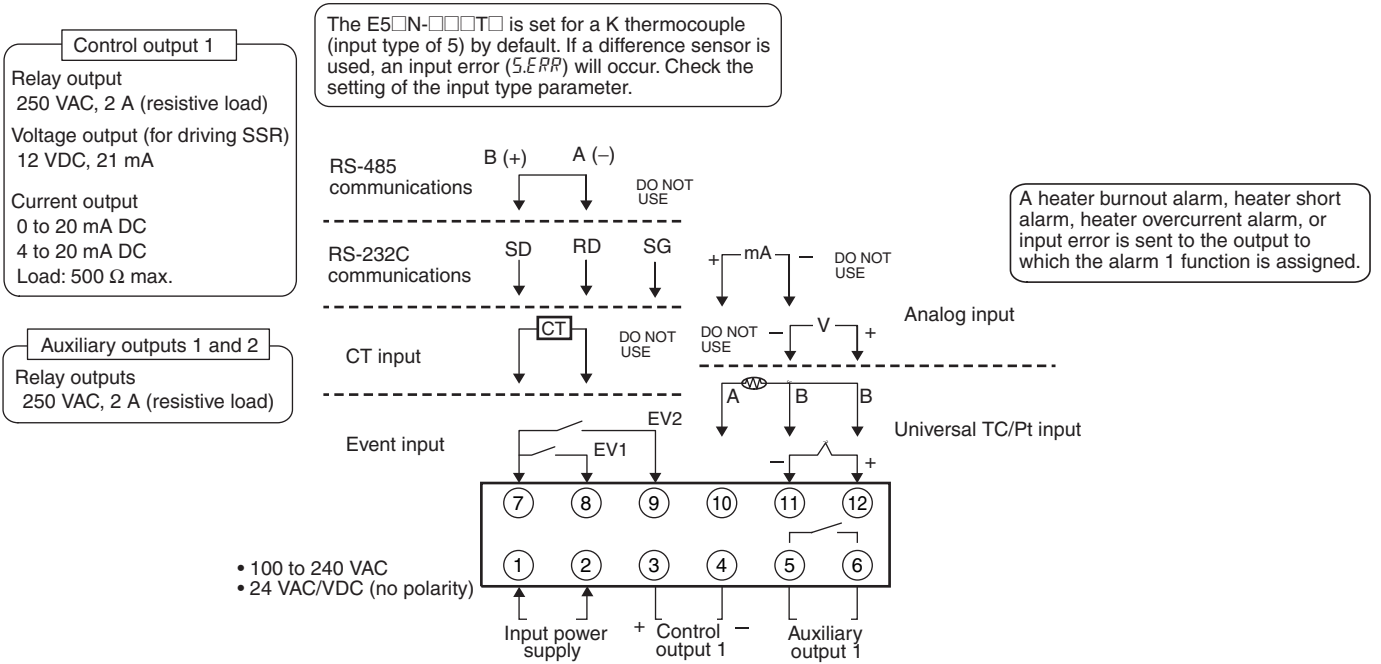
The E5□N-□□□T□ is set for a K thermocouple (input type of 5) by default. If a difference sensor is used, an input error (S.ERR) will occur. Check the setting of the input type parameter.

Control output 1

Relay output
250 VAC, 2 A (resistive load)

Voltage output (for driving SSR)
12 VDC, 21 mA

Current output
0 to 20 mA DC
4 to 20 mA DC
Load: 500 Ω max.

Auxiliary outputs 1 and 2

Relay outputs
250 VAC, 2 A (resistive load)

A heater burnout alarm, heater short alarm, heater overcurrent alarm, or input error is sent to the output to which the alarm 1 function is assigned.

RS-485 communications

B (+)

A (−)

DO NOT USE

RS-232C communications

SD

RD

SG

+ mA −

DO NOT USE

Analog input

CT input

CT

DO NOT USE

DO NOT USE

− V +

A

B

B

Universal TC/Pt input

Event input

EV2

EV1

− +

7 8 9 10 11 12

1 2 3 4 5 6

• 100 to 240 VAC
• 24 VAC/VDC (no polarity)

Input power supply

+ Control output 1 −

Auxiliary output 1